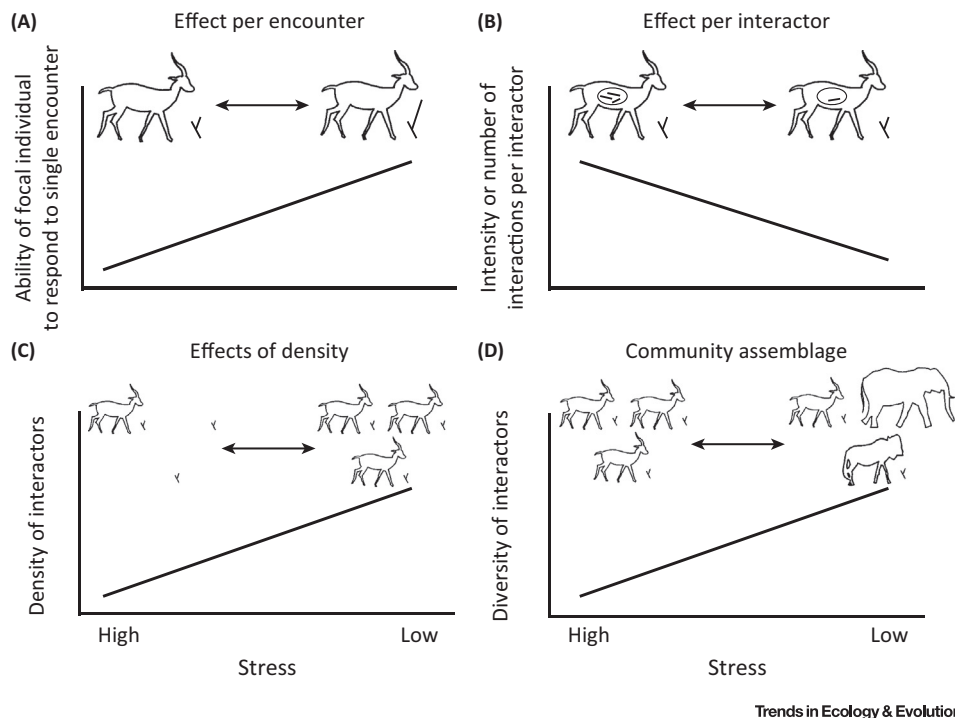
(A) Effect per encounter

Ability of focal individual to respond to single encounter

(B) Effect per interactor

Intensity or number of interactions per interactor

(C) Effects of density

Density of interactors

High Low

Stress

(D) Community assemblage

Diversity of interactors

High Low

Stress

Trends in Ecology & Evolution